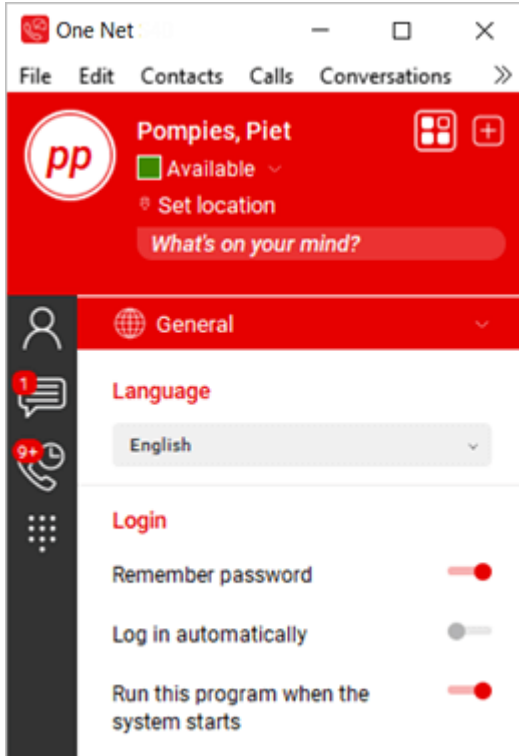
One Net

File Edit Contacts Calls Conversations »

pp

Pompies, Piet

Available

Set location

What's on your mind?

1

9+

General

Language

English

Login

Remember password

Log in automatically

Run this program when the system starts